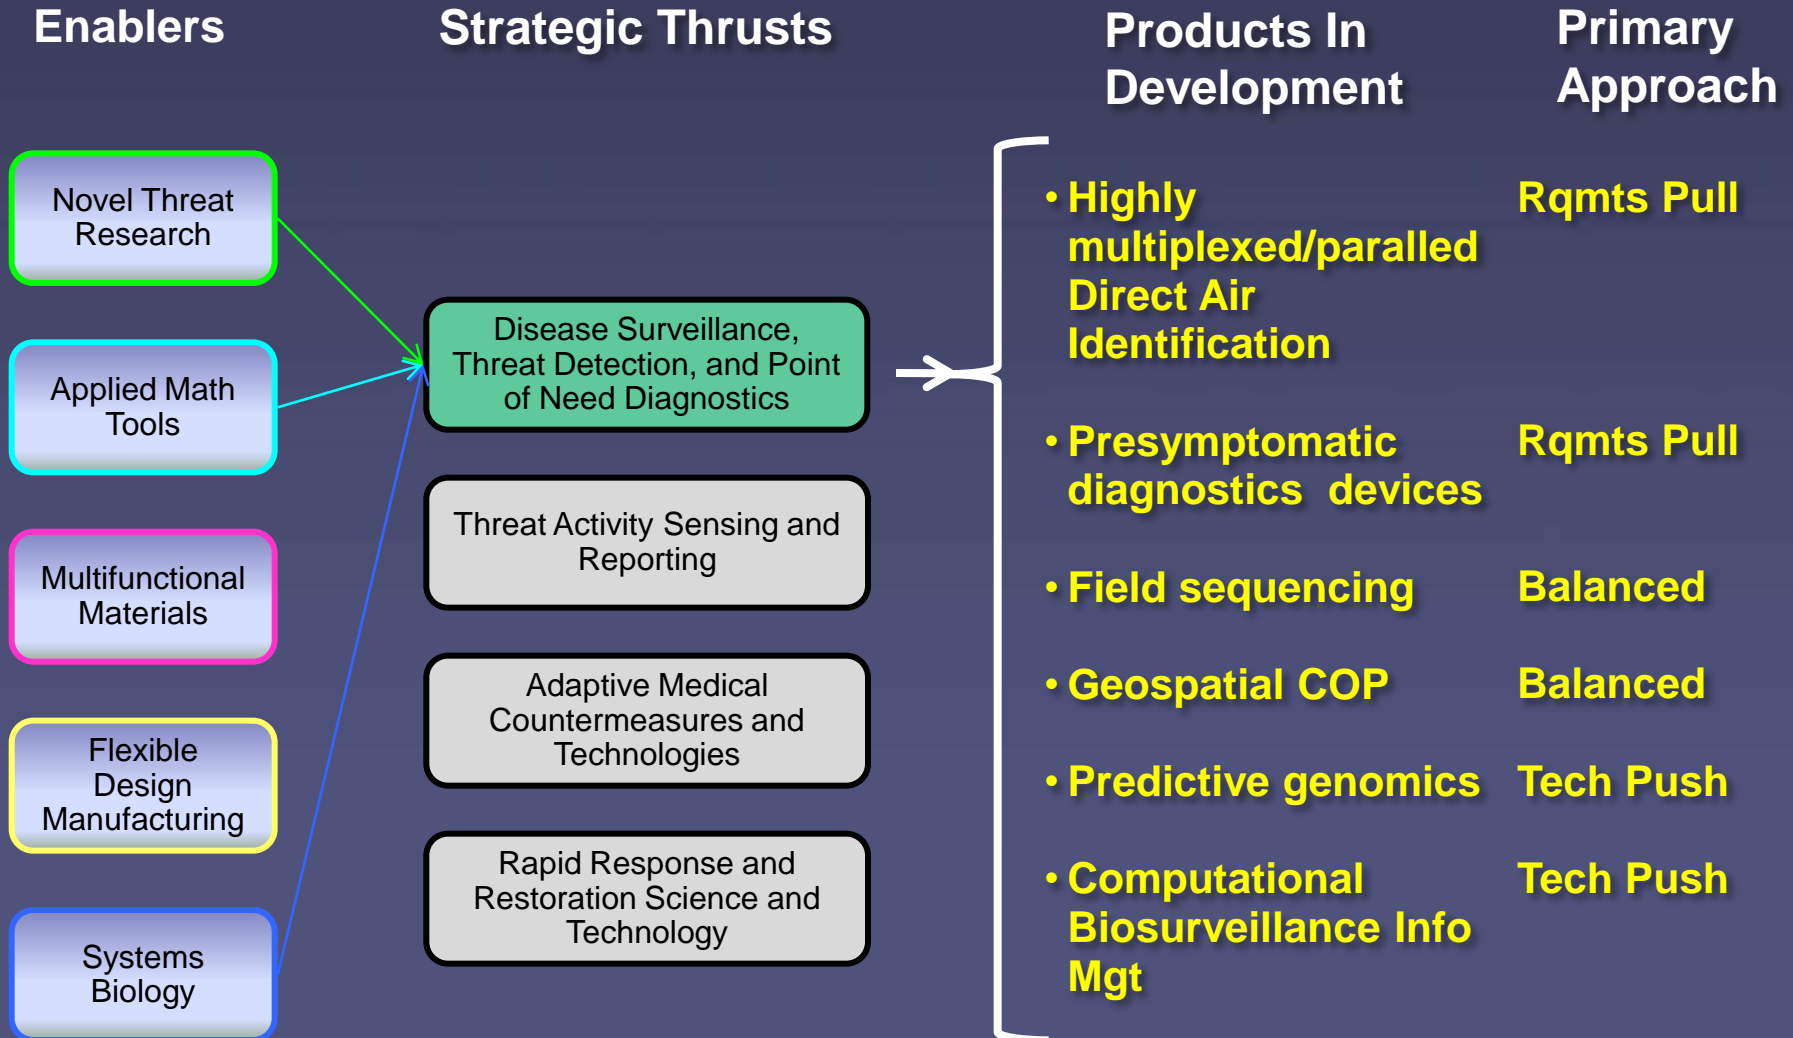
Enablers

Strategic Thrusts

Products In Development

Primary Approach

Novel Threat Research

Applied Math Tools

Multifunctional Materials

Flexible Design Manufacturing

Systems Biology

Disease Surveillance, Threat Detection, and Point of Need Diagnostics

Threat Activity Sensing and Reporting

Adaptive Medical Countermeasures and Technologies

Rapid Response and Restoration Science and Technology

• Highly multiplexed/paralled Direct Air Identification

Rqmts Pull

• Presymptomatic diagnostics devices

Rqmts Pull

• Field sequencing

Balanced

• Geospatial COP

Balanced

• Predictive genomics

Tech Push

• Computational Biosurveillance Info Mgt

Tech Push